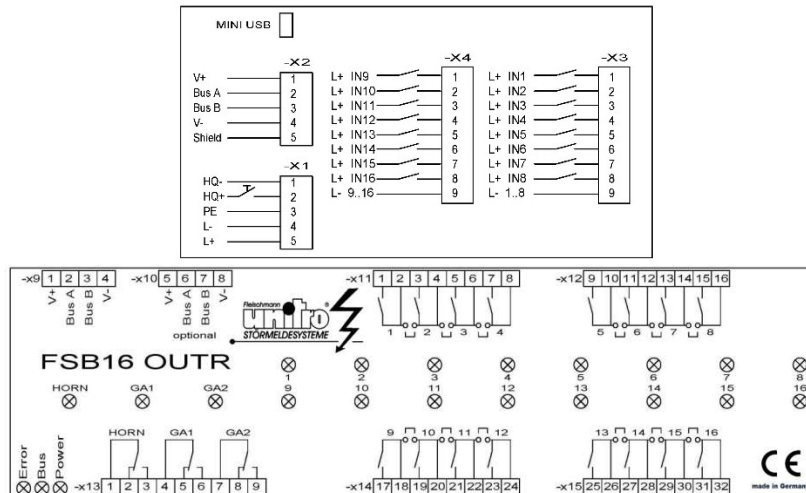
MINI USB

-X2
V+ 1
Bus A 2
Bus B 3
V- 4
Shield 5

-X1
HQ- 1
HQ+ 2
PE 3
L- 4
L+ 5

-X4
L+ IN9 1
L+ IN10 2
L+ IN11 3
L+ IN12 4
L+ IN13 5
L+ IN14 6
L+ IN15 7
L+ IN16 8
L- 9..16 9

-X3
L+ IN1 1
L+ IN2 2
L+ IN3 3
L+ IN4 4
L+ IN5 5
L+ IN6 6
L+ IN7 7
L+ IN8 8
L- 1..8 9

-x9 1 2 3 4
V+ Bus A Bus B V-

-x10 5 6 7 8
V+ Bus A Bus B V-
optional

Fleischmann
unitro
STÖRMELDESYSTEME

-x11 1 2 3 4 5 6 7 8
1 2 3 4

-x12 9 10 11 12 13 14 15 16
5 6 7 8

FSB16 OUTR

HORN GA1 GA2
1 9
2 10
3 11
4 12
5 13
6 14
7 15
8 16

Error
Bus
Power

HORN GA1 GA2
-x13 1 2 3 4 5 6 7 8 9

9 10 11 12
-x14 17 18 19 20 21 22 23 24

13 14 15 16
-x15 25 26 27 28 29 30 31 32

CE
made in Germany